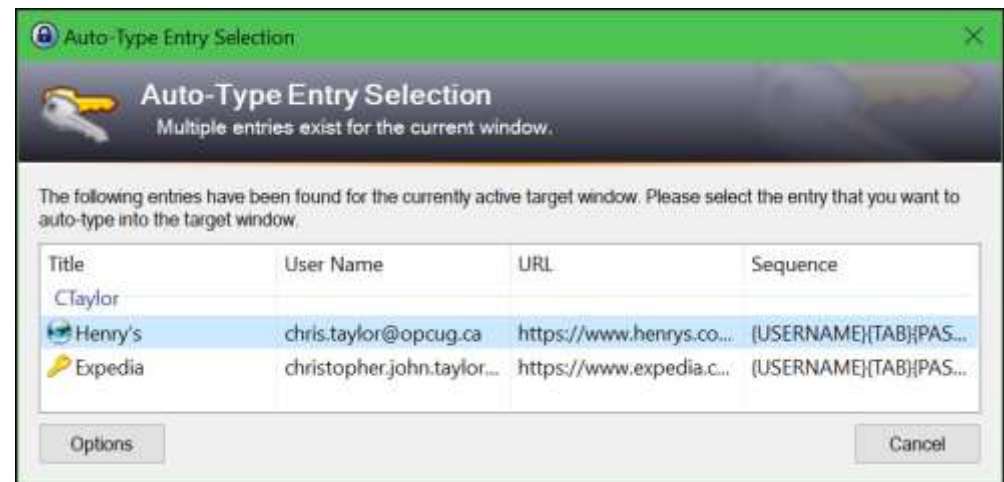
Auto-Type Entry Selection

Auto-Type Entry Selection
Multiple entries exist for the current window.

The following entries have been found for the currently active target window. Please select the entry that you want to auto-type into the target window.

| Title | User Name | URL | Sequence |
|---|---|---|---|
| CTaylor | | | |
| Henry's | chris.taylor@opcug.ca | https://www.henrys.co... | {USERNAME}{TAB}{PAS... |
| Expedia | christopher.john.taylor... | https://www.expedia.c... | {USERNAME}{TAB}{PAS... |

Options

Cancel